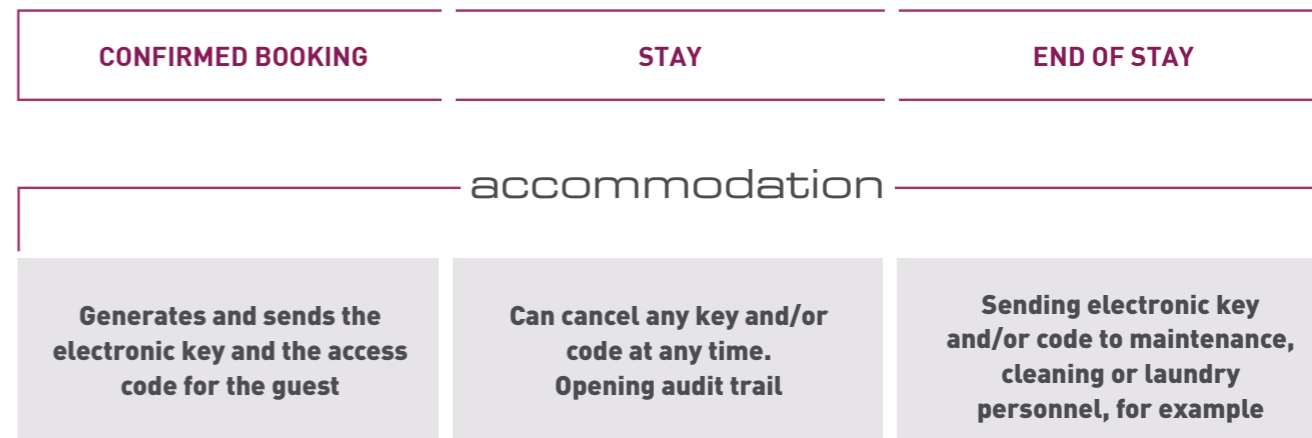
| CONFIRMED BOOKING | STAY | END OF STAY |
|---|---|---|

accommodation

| Generates and sends the electronic key and the access code for the guest | Can cancel any key and/or code at any time. Opening audit trail | Sending electronic key and/or code to maintenance, cleaning or laundry personnel, for example |
|---|---|---|